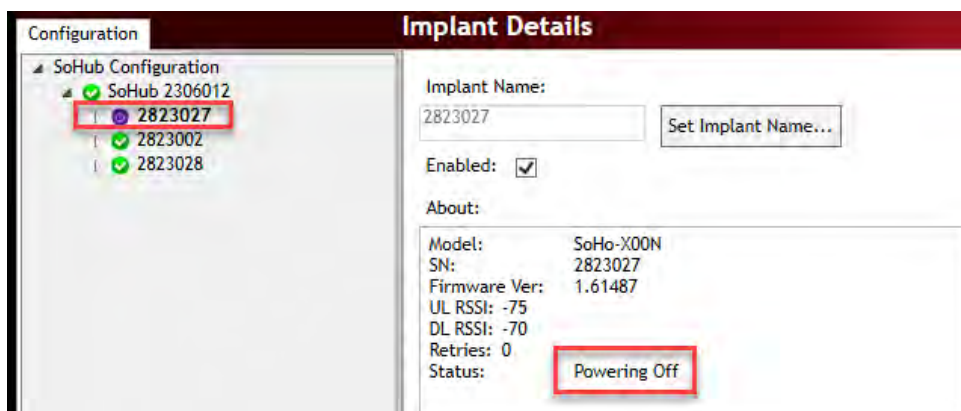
Configuration

SoHub Configuration
SoHub 2306012
2823027
2823002
2823028

Implant Details

Implant Name:
2823027
Set Implant Name...
Enabled:
About:

| | |
|---|---|
| Model: | SoHo-X00N |
| SN: | 2823027 |
| Firmware Ver: | 1.61487 |
| UL RSSI: -75 | |
| DL RSSI: -70 | |
| Retries: 0 | |
| Status: | Powering Off |